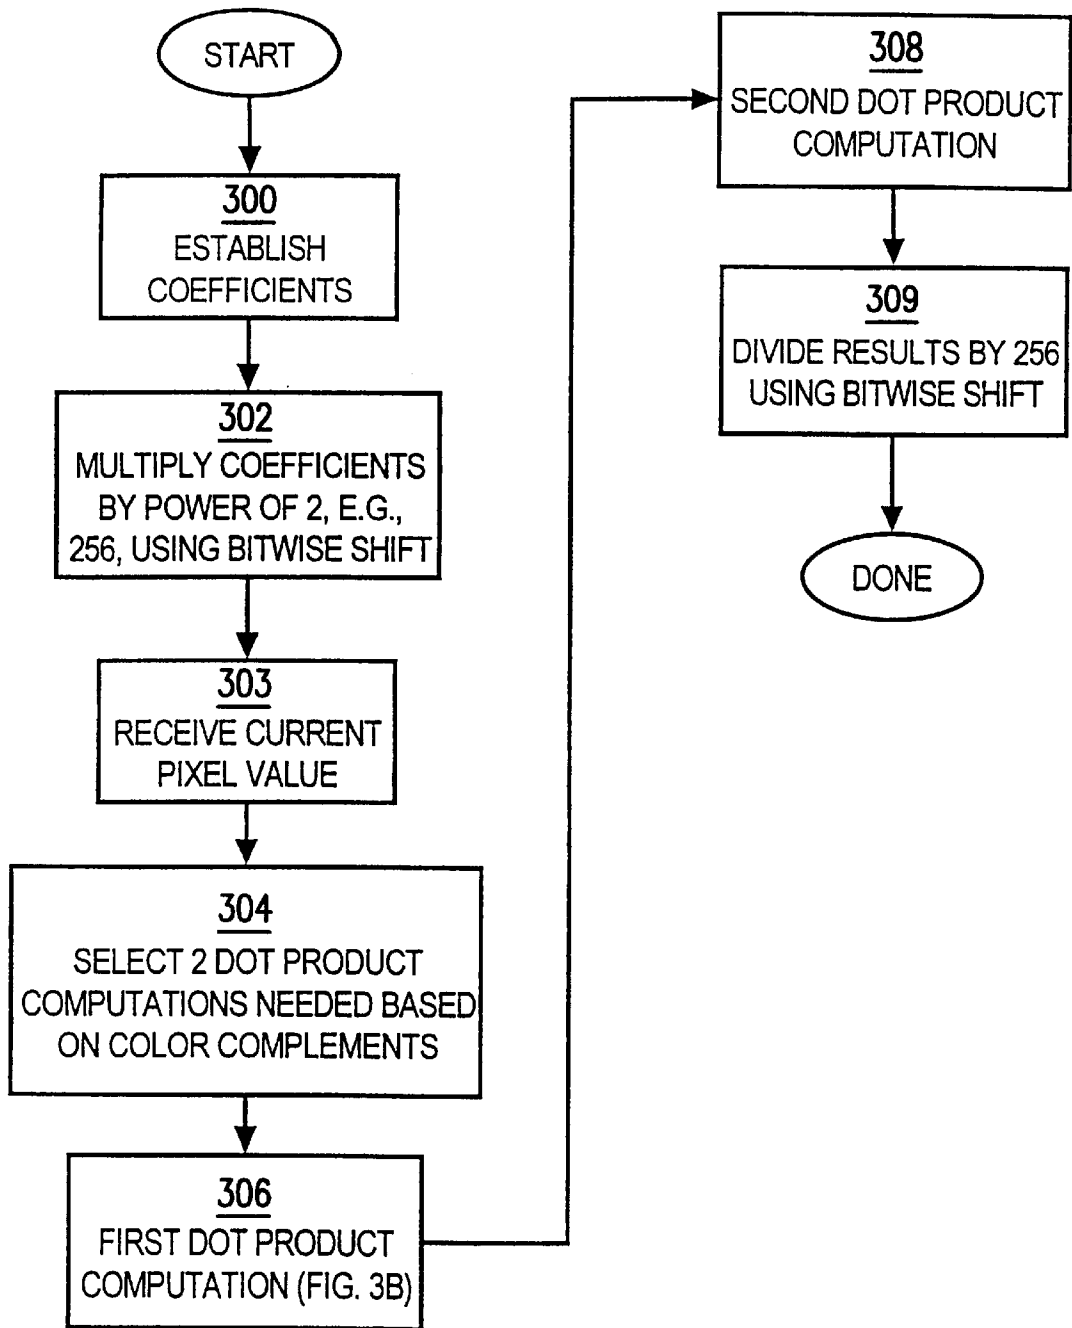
START

300
ESTABLISH COEFFICIENTS

302
MULTIPLY COEFFICIENTS BY POWER OF 2, E.G., 256, USING BITWISE SHIFT

303
RECEIVE CURRENT PIXEL VALUE

304
SELECT 2 DOT PRODUCT COMPUTATIONS NEEDED BASED ON COLOR COMPLEMENTS

306
FIRST DOT PRODUCT COMPUTATION (FIG. 3B)

308
SECOND DOT PRODUCT COMPUTATION

309
DIVIDE RESULTS BY 256 USING BITWISE SHIFT

DONE